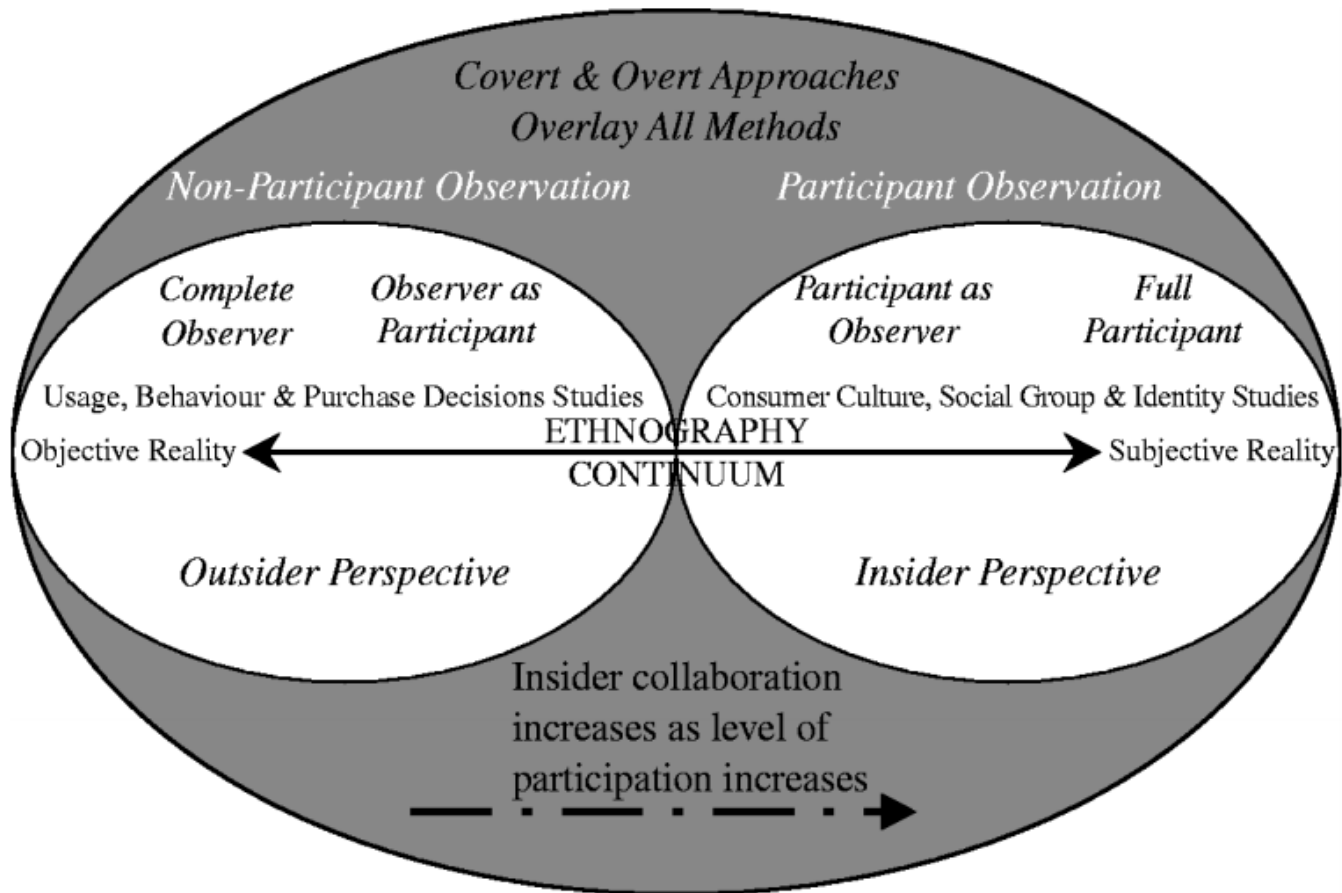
Covert & Overt Approaches
Overlay All Methods

Non-Participant Observation

Participant Observation

Complete Observer

Observer as Participant

Participant as Observer

Full Participant

Usage, Behaviour & Purchase Decisions Studies

Consumer Culture, Social Group & Identity Studies

Objective Reality

ETHNOGRAPHY CONTINUUM

Subjective Reality

Outsider Perspective

Insider Perspective

Insider collaboration increases as level of participation increases